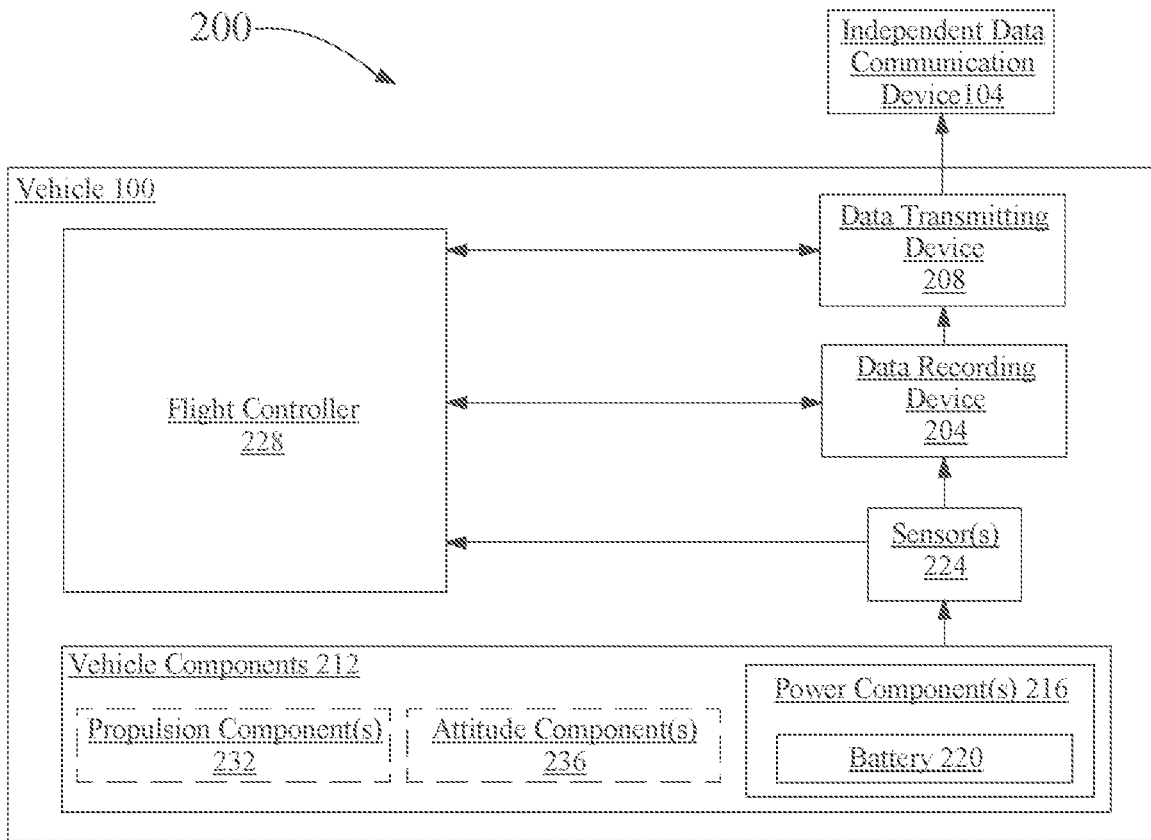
200

Independent Data Communication Device104

Vehicle 100

Data Transmitting Device 208

Flight Controller 228

Data Recording Device 204

Sensor(s) 224

Vehicle Components 212

Propulsion Component(s) 232

Attitude Component(s) 236

Power Component(s) 216

Battery 220